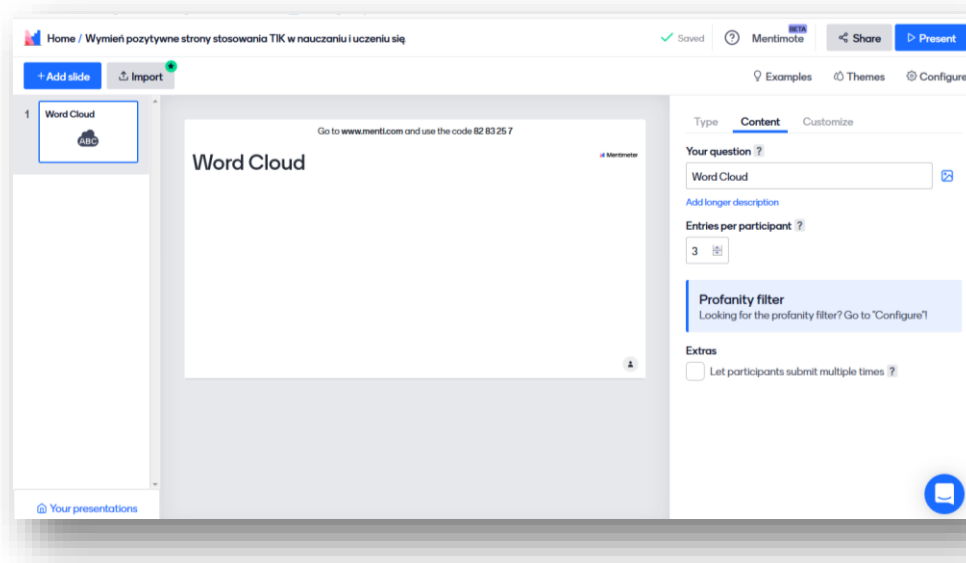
Home / Wymień pozytywne strony stosowania TIK w nauczaniu i uczeniu się

Saved

Mentimote BETA

Share

Present

+ Add slide

Import

Examples

Themes

Configure

1

Word Cloud

ABC

Go to www.menti.com and use the code 82 83 25 7

Word Cloud

Mentimeter

Type

Content

Customize

Your question ?

Word Cloud

Add longer description

Entries per participant ?

3

Profanity filter

Looking for the profanity filter? Go to "Configure"!

Extras

Let participants submit multiple times ?

Your presentations